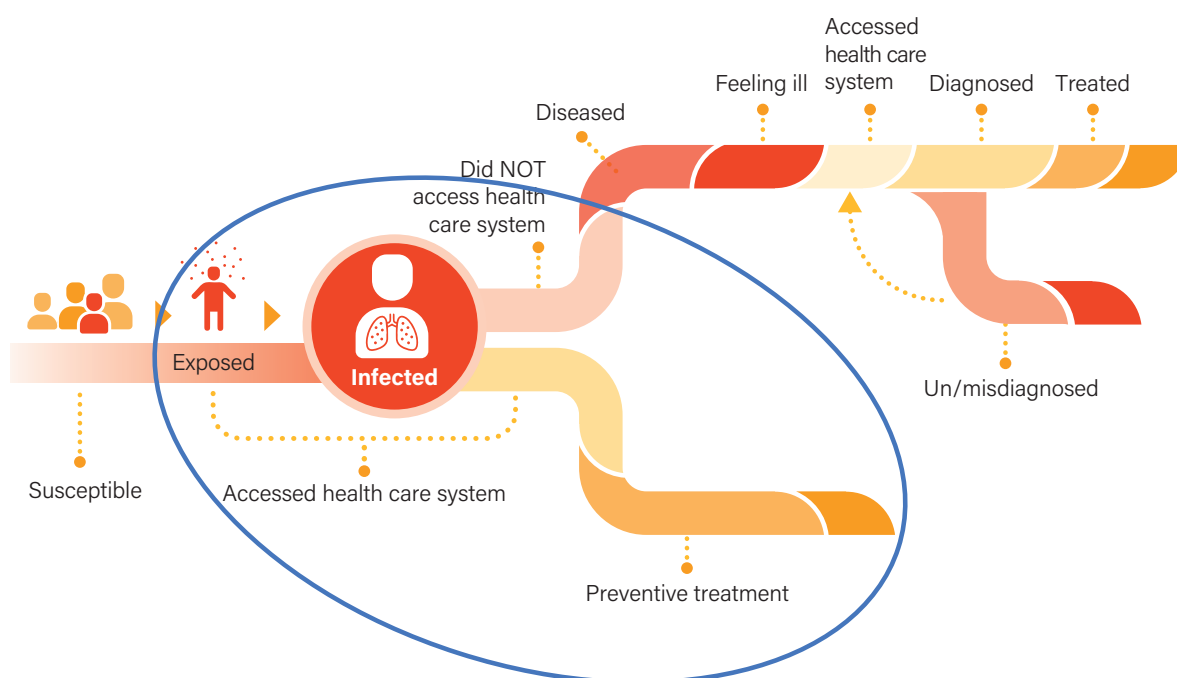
Accessed health care system

Feeling ill

Diagnosed

Treated

Diseased

Did NOT access health care system

Infected

Exposed

Un/misdiagnosed

Susceptible

Accessed health care system

Preventive treatment